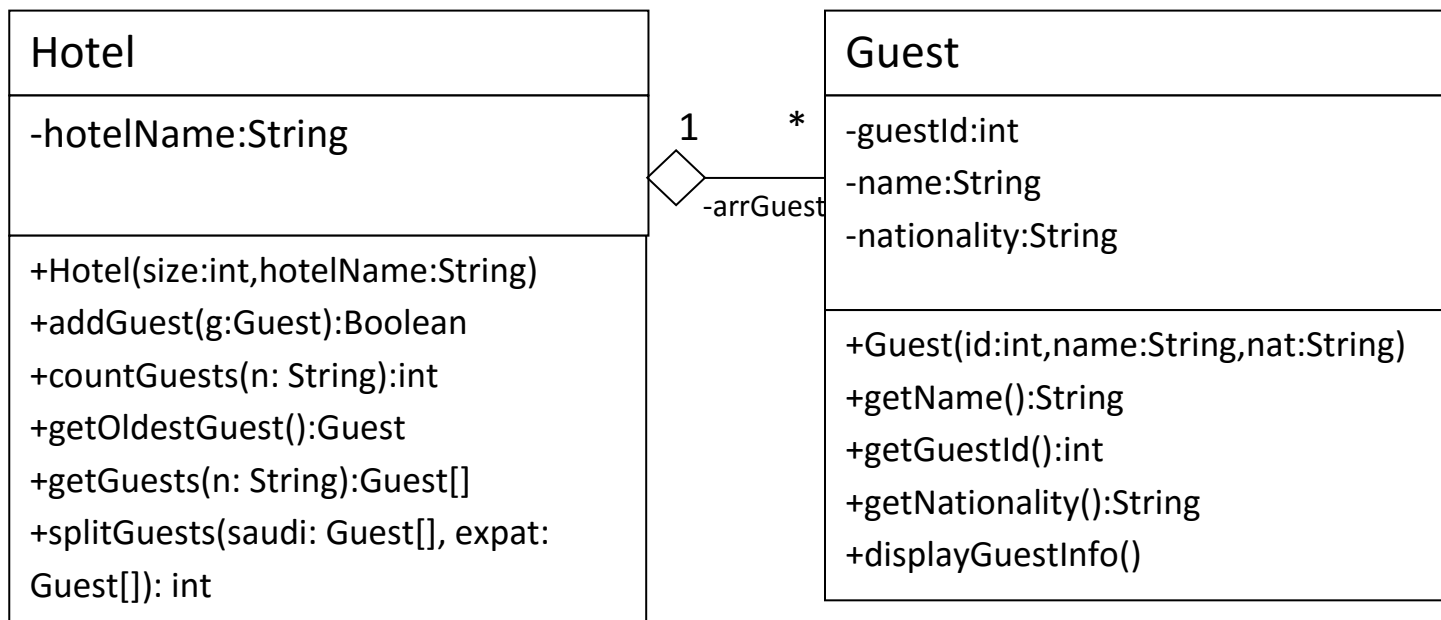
Hotel

-hotelName:String

+Hotel(size:int,hotelName:String)
+addGuest(g:Guest):Boolean
+countGuests(n: String):int
+getOldestGuest():Guest
+getGuests(n: String):Guest[]
+splitGuests(saudi: Guest[], expat: Guest[]): int

1 *
-arrGuest

Guest

-guestId:int
-name:String
-nationality:String

+Guest(id:int,name:String,nat:String)
+getName():String
+getGuestId():int
+getNationality():String
+displayGuestInfo()